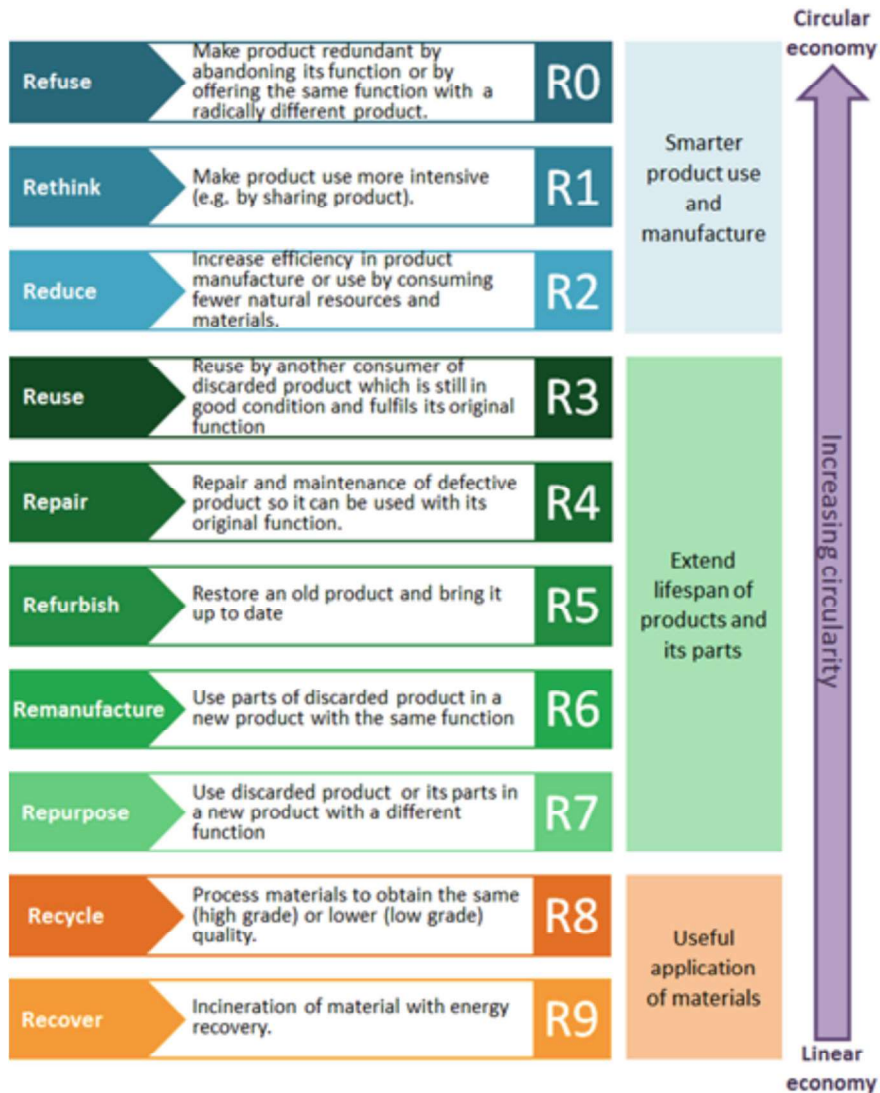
Circular economy

Refuse
Make product redundant by abandoning its function or by offering the same function with a radically different product.
R0

Rethink
Make product use more intensive (e.g. by sharing product).
R1

Reduce
Increase efficiency in product manufacture or use by consuming fewer natural resources and materials.
R2

Smarter product use and manufacture

Reuse
Reuse by another consumer of discarded product which is still in good condition and fulfils its original function
R3

Repair
Repair and maintenance of defective product so it can be used with its original function.
R4

Refurbish
Restore an old product and bring it up to date
R5

Remanufacture
Use parts of discarded product in a new product with the same function
R6

Repurpose
Use discarded product or its parts in a new product with a different function
R7

Extend lifespan of products and its parts

Recycle
Process materials to obtain the same (high grade) or lower (low grade) quality.
R8

Recover
Incineration of material with energy recovery.
R9

Useful application of materials

Increasing circularity

Linear economy